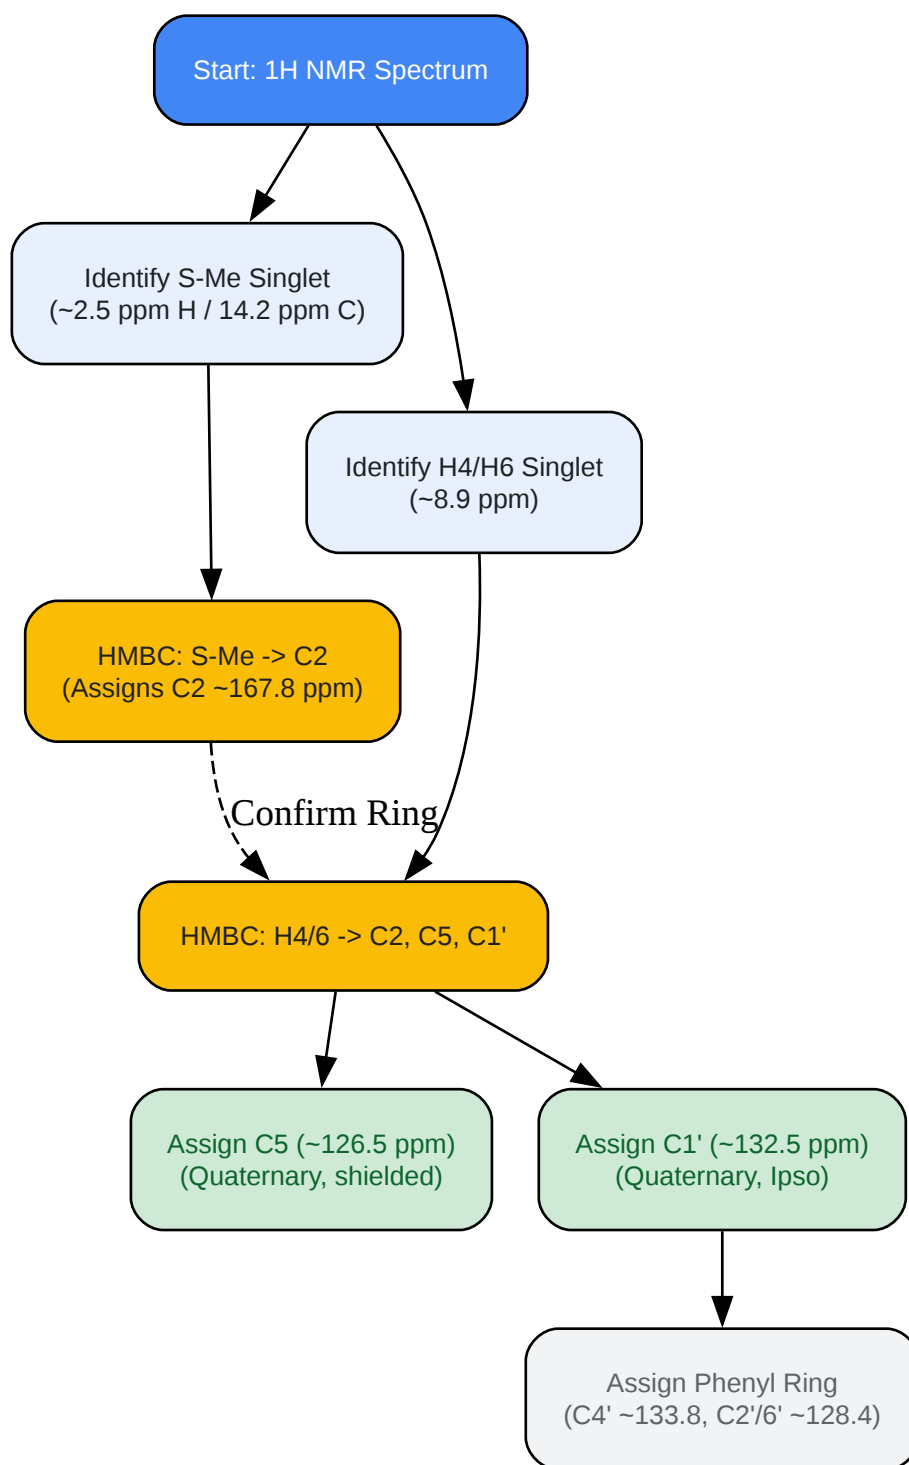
Start: 1H NMR Spectrum

Identify S-Me Singlet
(~2.5 ppm H / 14.2 ppm C)

Identify H4/H6 Singlet
(~8.9 ppm)

HMBC: S-Me -> C2
(Assigns C2 ~167.8 ppm)

Confirm Ring

HMBC: H4/6 -> C2, C5, C1'

Assign C5 (~126.5 ppm)
(Quaternary, shielded)

Assign C1' (~132.5 ppm)
(Quaternary, Ipso)

Assign Phenyl Ring
(C4' ~133.8, C2'/6' ~128.4)